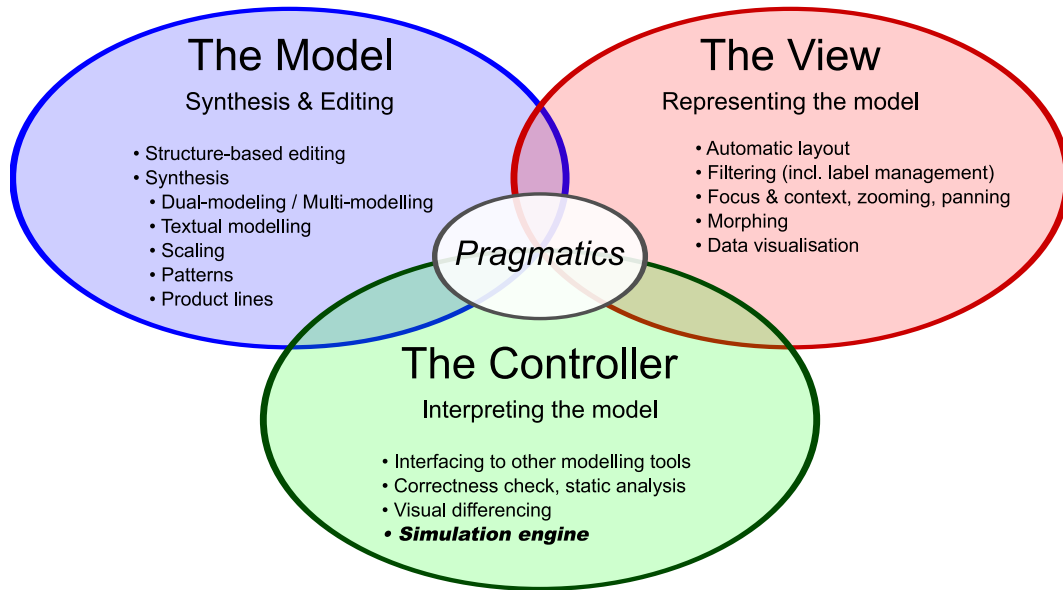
The Model

Synthesis & Editing

• Structure-based editing
• Synthesis
  • Dual-modeling / Multi-modelling
  • Textual modelling
  • Scaling
  • Patterns
  • Product lines

The View

Representing the model

• Automatic layout
• Filtering (incl. label management)
• Focus & context, zooming, panning
• Morphing
• Data visualisation

Pragmatics

The Controller

Interpreting the model

• Interfacing to other modelling tools
• Correctness check, static analysis
• Visual differencing
• ***Simulation engine***